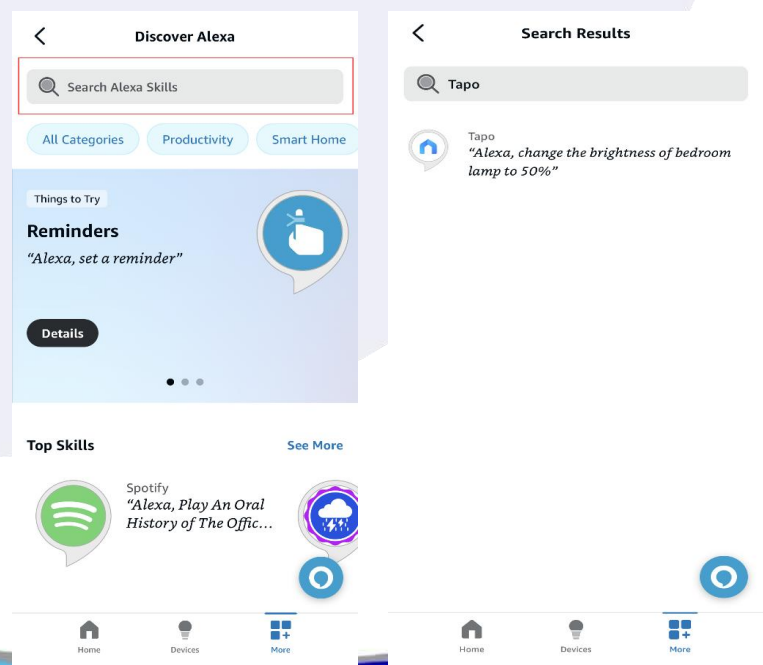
Discover Alexa

Search Alexa Skills

All Categories Productivity Smart Home

Things to Try

Reminders

“Alexa, set a reminder”

Details

Top Skills See More

Spotify

“Alexa, Play An Oral History of The Offic…

Home Devices More

Search Results

Tapo

Tapo

“Alexa, change the brightness of bedroom lamp to 50%”

Home Devices More